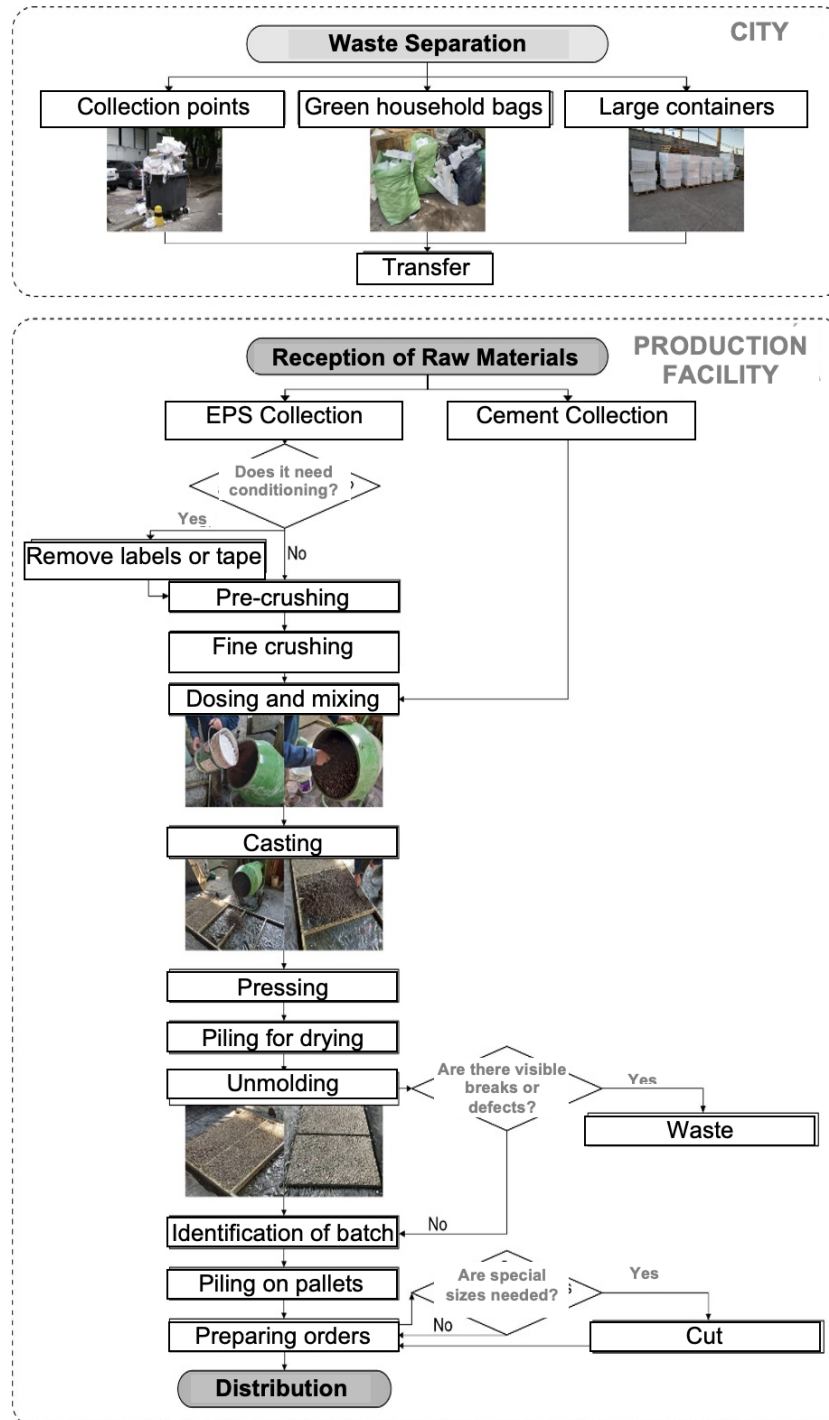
CITY

Waste Separation

Collection points

Green household bags

Large containers

Transfer

PRODUCTION FACILITY

Reception of Raw Materials

EPS Collection

Cement Collection

Does it need conditioning?

Yes

No

Remove labels or tape

Pre-crushing

Fine crushing

Dosing and mixing

Casting

Pressing

Piling for drying

Unmolding

Are there visible breaks or defects?

Yes

Waste

No

Identification of batch

Piling on pallets

Are special sizes needed?

Yes

No

Preparing orders

Cut

Distribution